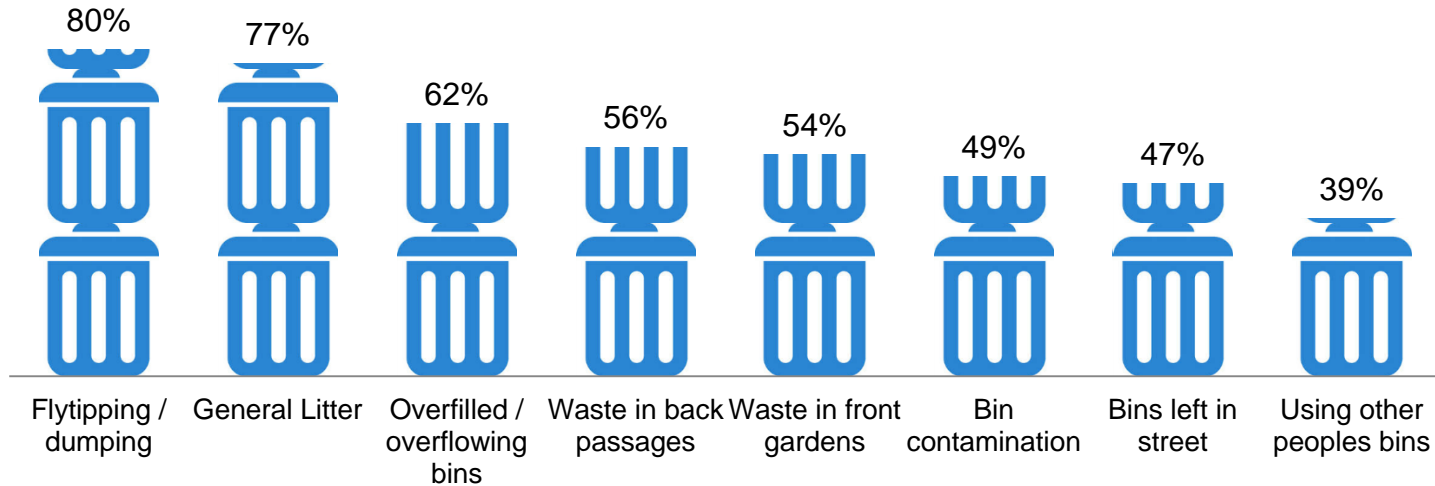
| 80% | 77% | 62% | 56% | 54% | 49% | 47% | 39% |
|---|---|---|---|---|---|---|---|
| Flytipping / dumping | General Litter | Overfilled / overflowing bins | Waste in back passages | Waste in front gardens | Bin contamination | Bins left in street | Using other peoples bins |